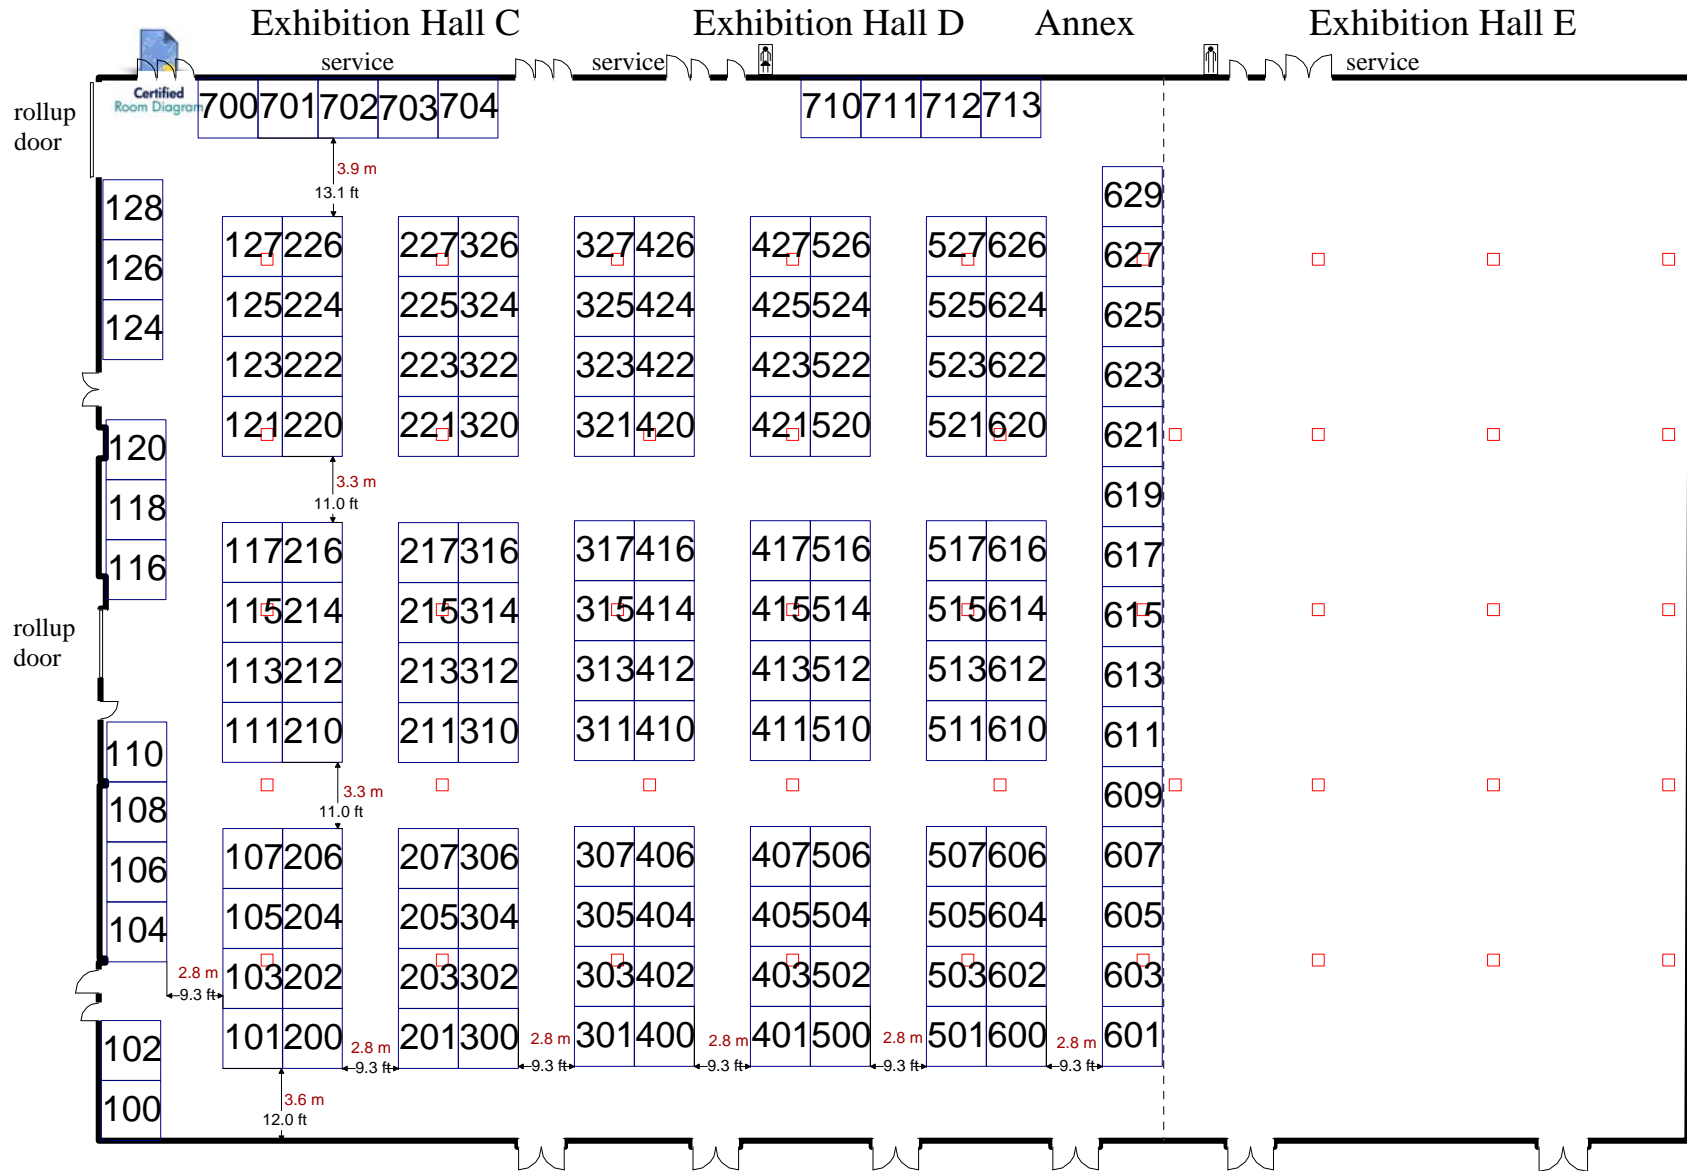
Exhibition Hall C Exhibition Hall D Annex Exhibition Hall E

service service service

Certified Room Diagram

rollup door

700 701 702 703 704

710 711 712 713

3.9 m
13.1 ft

128
126
124

127 226 227 326 327 426 427 526 527 626
125 224 225 324 325 424 425 524 525 624
123 222 223 322 323 422 423 522 523 622
121 220 221 320 321 420 421 520 521 620

629
627
625
623
621
619
617
615
613
611
609
607
605
603
601

3.3 m
11.0 ft

120
118
116

117 216 217 316 317 416 417 516 517 616
115 214 215 314 315 414 415 514 515 614
113 212 213 312 313 412 413 512 513 612
111 210 211 310 311 410 411 510 511 610

rollup door

110
108
106
104

3.3 m
11.0 ft

107 206 207 306 307 406 407 506 507 606
105 204 205 304 305 404 405 504 505 604
103 202 203 302 303 402 403 502 503 602
101 200 201 300 301 400 401 500 501 600

2.8 m
9.3 ft

2.8 m
9.3 ft

2.8 m
9.3 ft

2.8 m
9.3 ft

2.8 m
9.3 ft

2.8 m
9.3 ft

102
100

3.6 m
12.0 ft